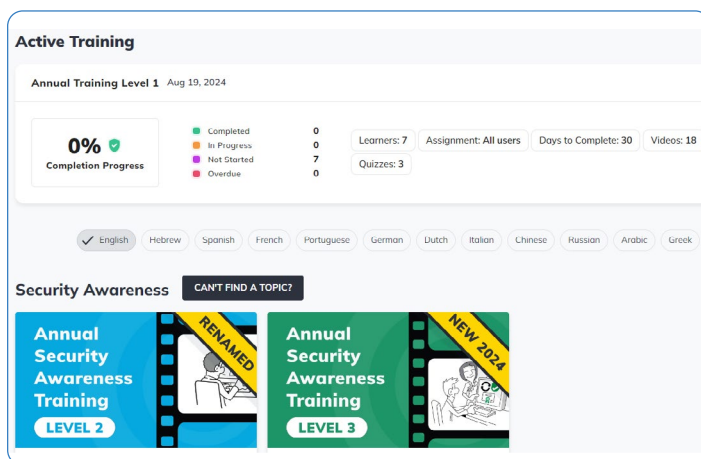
Active Training

Annual Training Level 1 Aug 19, 2024

0%
Completion Progress

| | |
|---|---|
| Completed | 0 |
| In Progress | 0 |
| Not Started | 7 |
| Overdue | 0 |

Learners: 7
Assignment: All users
Days to Complete: 30
Videos: 18
Quizzes: 3

English
Hebrew
Spanish
French
Portuguese
German
Dutch
Italian
Chinese
Russian
Arabic
Greek

Security Awareness
CAN'T FIND A TOPIC?

Annual Security Awareness Training
LEVEL 2
RENAMED

Annual Security Awareness Training
LEVEL 3
NEW 2024